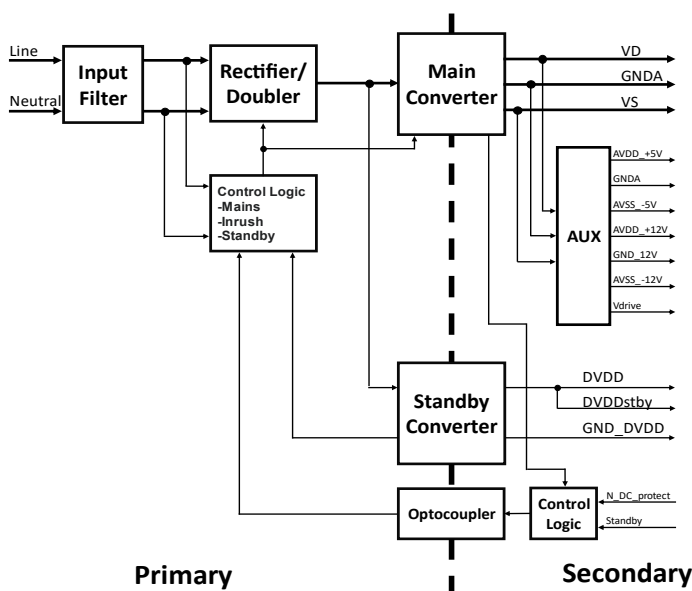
Line

Neutral

Input Filter

Rectifier/ Doubler

Main Converter

VD

GNDA

VS

Control Logic
-Mains
-Inrush
-Standby

AVDD_+5V

GNDA

AVSS_-5V

AVDD_+12V

GND_12V

AVSS_-12V

Vdrive

AUX

Standby Converter

DVDD

DVDDstby

GND_DVDD

Optocoupler

Control Logic

N_DC_protect

Standby

Primary

Secondary